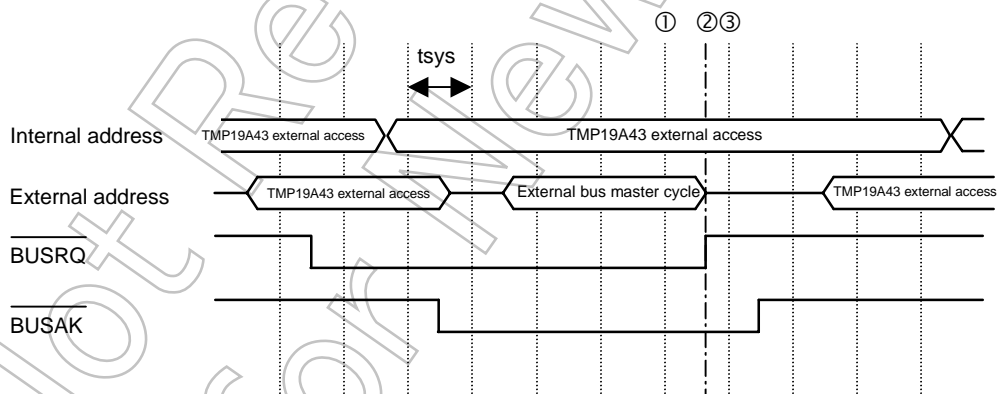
① ②③

tsys

Internal address TMP19A43 external access TMP19A43 external access

External address TMP19A43 external access External bus master cycle TMP19A43 external access

$\overline{\text{BUSRQ}}$

$\overline{\text{BUSAK}}$